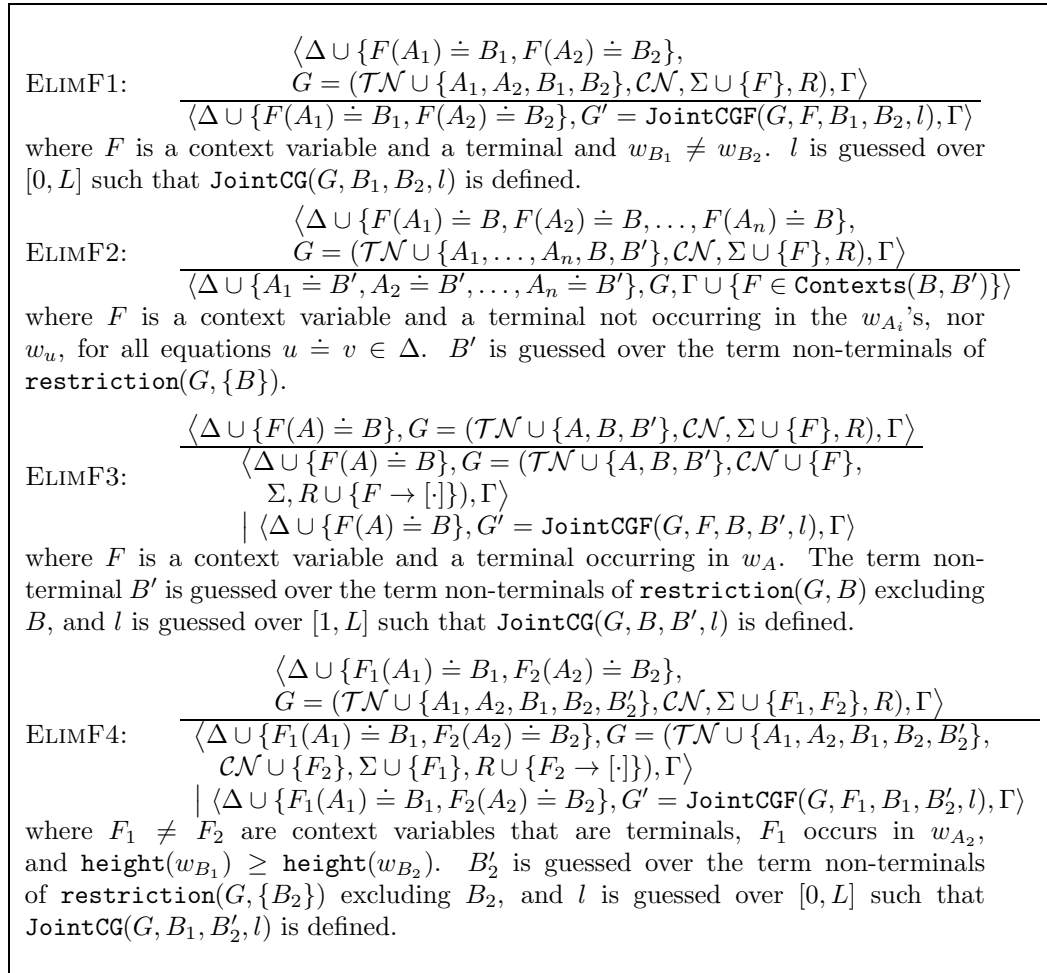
ElimF1: $\dfrac{\begin{array}{c}\langle \Delta \cup \{F(A_1) \doteq B_1, F(A_2) \doteq B_2\},\\ G = (\mathcal{TN} \cup \{A_1, A_2, B_1, B_2\}, \mathcal{CN}, \Sigma \cup \{F\}, R), \Gamma\rangle\end{array}}{\langle \Delta \cup \{F(A_1) \doteq B_1, F(A_2) \doteq B_2\}, G' = \texttt{JointCGF}(G, F, B_1, B_2, l), \Gamma\rangle}$

where $F$ is a context variable and a terminal and $w_{B_1} \neq w_{B_2}$. $l$ is guessed over $[0, L]$ such that $\texttt{JointCG}(G, B_1, B_2, l)$ is defined.

ElimF2: $\dfrac{\begin{array}{c}\langle \Delta \cup \{F(A_1) \doteq B, F(A_2) \doteq B, \ldots, F(A_n) \doteq B\},\\ G = (\mathcal{TN} \cup \{A_1, \ldots, A_n, B, B'\}, \mathcal{CN}, \Sigma \cup \{F\}, R), \Gamma\rangle\end{array}}{\langle \Delta \cup \{A_1 \doteq B', A_2 \doteq B', \ldots, A_n \doteq B'\}, G, \Gamma \cup \{F \in \texttt{Contexts}(B, B')\}\rangle}$

where $F$ is a context variable and a terminal not occurring in the $w_{A_i}$'s, nor $w_u$, for all equations $u \doteq v \in \Delta$. $B'$ is guessed over the term non-terminals of $\texttt{restriction}(G, \{B\})$.

ElimF3: $\dfrac{\langle \Delta \cup \{F(A) \doteq B\}, G = (\mathcal{TN} \cup \{A, B, B'\}, \mathcal{CN}, \Sigma \cup \{F\}, R), \Gamma\rangle}{\begin{array}{c}\langle \Delta \cup \{F(A) \doteq B\}, G = (\mathcal{TN} \cup \{A, B, B'\}, \mathcal{CN} \cup \{F\},\\ \Sigma, R \cup \{F \to [\cdot]\}), \Gamma\rangle\\ \mid \langle \Delta \cup \{F(A) \doteq B\}, G' = \texttt{JointCGF}(G, F, B, B', l), \Gamma\rangle\end{array}}$

where $F$ is a context variable and a terminal occurring in $w_A$. The term non-terminal $B'$ is guessed over the term non-terminals of $\texttt{restriction}(G, B)$ excluding $B$, and $l$ is guessed over $[1, L]$ such that $\texttt{JointCG}(G, B, B', l)$ is defined.

ElimF4: $\dfrac{\begin{array}{c}\langle \Delta \cup \{F_1(A_1) \doteq B_1, F_2(A_2) \doteq B_2\},\\ G = (\mathcal{TN} \cup \{A_1, A_2, B_1, B_2, B_2'\}, \mathcal{CN}, \Sigma \cup \{F_1, F_2\}, R), \Gamma\rangle\end{array}}{\begin{array}{c}\langle \Delta \cup \{F_1(A_1) \doteq B_1, F_2(A_2) \doteq B_2\}, G = (\mathcal{TN} \cup \{A_1, A_2, B_1, B_2, B_2'\},\\ \mathcal{CN} \cup \{F_2\}, \Sigma \cup \{F_1\}, R \cup \{F_2 \to [\cdot]\}), \Gamma\rangle\\ \mid \langle \Delta \cup \{F_1(A_1) \doteq B_1, F_2(A_2) \doteq B_2\}, G' = \texttt{JointCGF}(G, F_1, B_1, B_2', l), \Gamma\rangle\end{array}}$

where $F_1 \neq F_2$ are context variables that are terminals, $F_1$ occurs in $w_{A_2}$, and $\texttt{height}(w_{B_1}) \geq \texttt{height}(w_{B_2})$. $B_2'$ is guessed over the term non-terminals of $\texttt{restriction}(G, \{B_2\})$ excluding $B_2$, and $l$ is guessed over $[0, L]$ such that $\texttt{JointCG}(G, B_1, B_2', l)$ is defined.